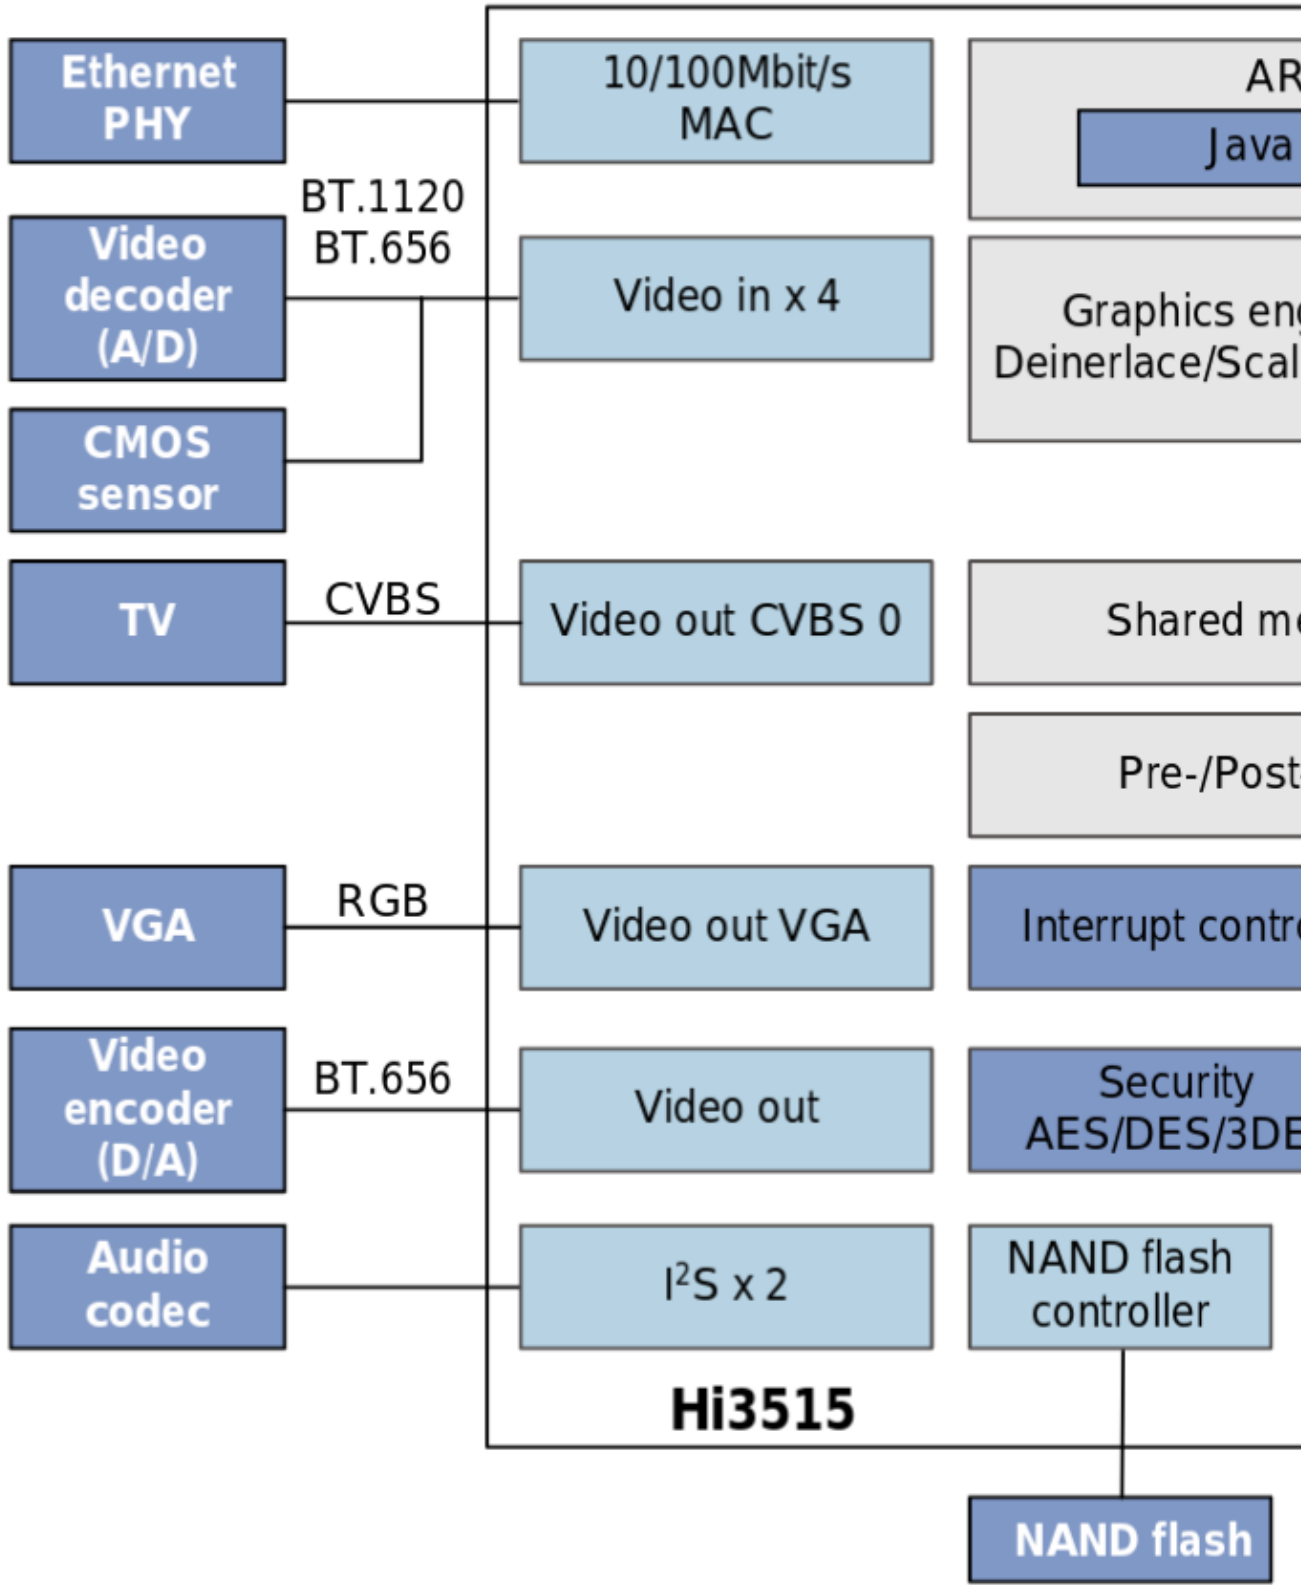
Ethernet PHY

10/100Mbit/s MAC

AR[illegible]

Java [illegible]

BT.1120
BT.656

Video decoder (A/D)

Video in x 4

Graphics en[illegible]
Deinerlace/Scal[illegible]

CMOS sensor

TV

CVBS

Video out CVBS 0

Shared m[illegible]

Pre-/Post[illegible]

VGA

RGB

Video out VGA

Interrupt contr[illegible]

Video encoder (D/A)

BT.656

Video out

Security
AES/DES/3D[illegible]

Audio codec

$I^2S$ x 2

NAND flash controller

Hi3515

NAND flash